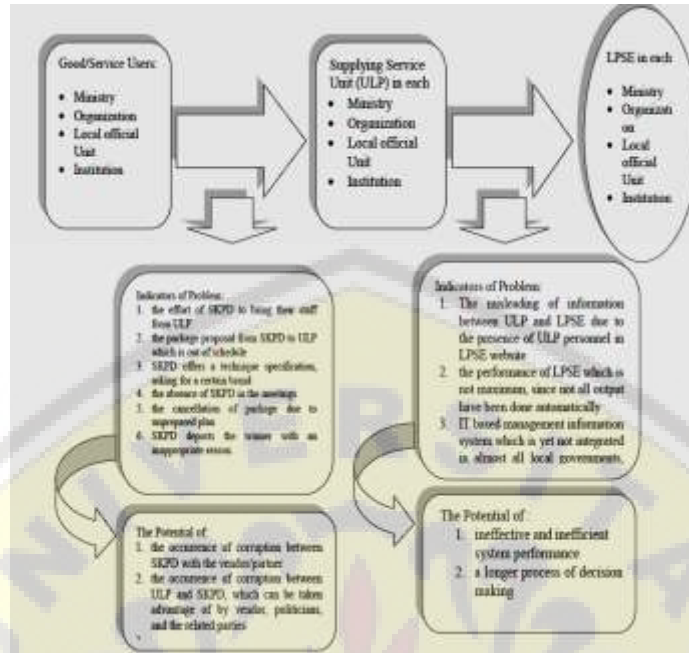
Good/Service Users:

- Ministry
- Organization
- Local official Unit
- Institution

Supplying Service Unit (ULP) in each

- Ministry
- Organization
- Local official Unit
- Institution

LPSE in each

- Ministry
- Organizati on
- Local official Unit
- Institution

Indicators of Problem:

1. the effort of SKPD to bring their staff from ULP
2. the package proposal from SKPD to ULP which is out of schedule
3. SKPD offers a technique specification, asking for a certain brand
4. the absence of SKPD in the meetings
5. the cancellation of package due to unprepared plan
6. SKPD deports the winner with an inappropriate reason

Indicators of Problem:

1. The misleading of information between ULP and LPSE due to the presence of ULP personnel in LPSE website
2. the performance of LPSE which is not maximum, since not all output have been done automatically
3. IT based management information system which is yet not integrated in almost all local governments.

The Potential of:

1. the occurrence of corruption between SKPD with the vendor/partner
2. the occurrence of corruption between ULP and SKPD, which can be taken advantage of by vendor, politicians, and the related parties

The Potential of :

1. ineffective and inefficient system performance
2. a longer process of decision making